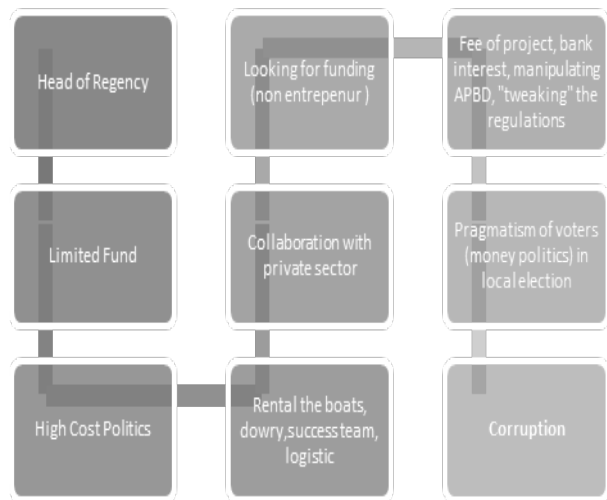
Head of Regency

Limited Fund

High Cost Politics

Rental the boats, dowry,success team, logistic

Collaboration with private sector

Looking for funding (non entrepenur )

Fee of project, bank interest, manipulating APBD, "tweaking" the regulations

Pragmatism of voters (money politics) in local election

Corruption